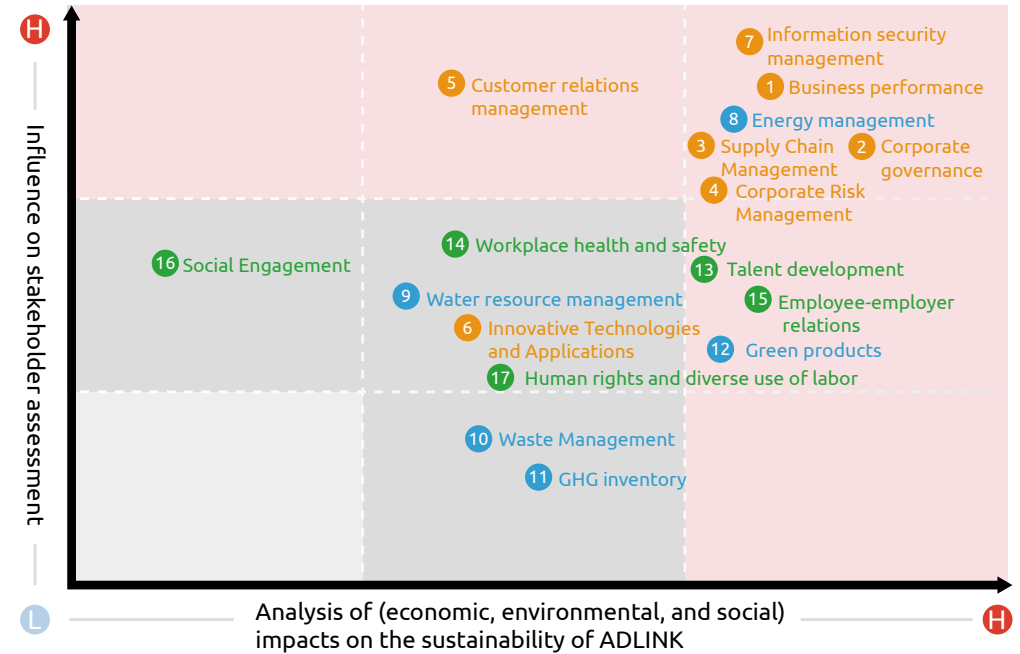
H

Influence on stakeholder assessment

7 Information security management

1 Business performance

5 Customer relations management

8 Energy management

3 Supply Chain Management

2 Corporate governance

4 Corporate Risk Management

16 Social Engagement

14 Workplace health and safety

13 Talent development

9 Water resource management

15 Employee-employer relations

6 Innovative Technologies and Applications

12 Green products

17 Human rights and diverse use of labor

10 Waste Management

11 GHG inventory

L

Analysis of (economic, environmental, and social) impacts on the sustainability of ADLINK

H